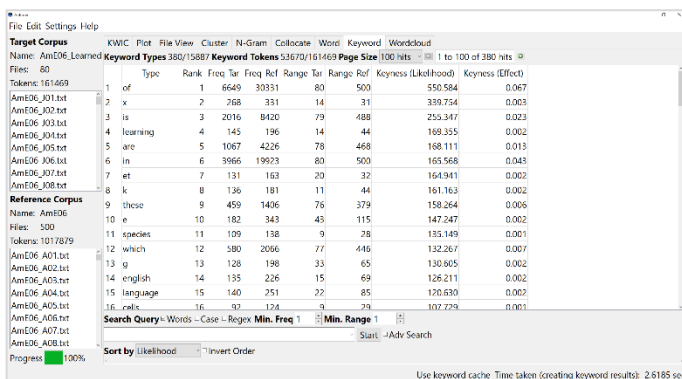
File Edit Settings Help

Target Corpus
Name: AmE06_Learned
Files: 80
Tokens: 161469
AmE06_J01.txt
AmE06_J02.txt
AmE06_J03.txt
AmE06_J04.txt
AmE06_J05.txt
AmE06_J06.txt
AmE06_J07.txt
AmE06_J08.txt

Reference Corpus
Name: AmE06
Files: 500
Tokens: 1017879
AmE06_A01.txt
AmE06_A02.txt
AmE06_A03.txt
AmE06_A04.txt
AmE06_A05.txt
AmE06_A06.txt
AmE06_A07.txt
AmE06_A08.txt

Progress 100%

KWIC Plot File View Cluster N-Gram Collocate Word Keyword Wordcloud

Keyword Types 380/15887 Keyword Tokens 53670/161469 Page Size 100 hits 1 to 100 of 380 hits

| | Type | Rank | Freq Tar | Freq Ref | Range Tar | Range Ref | Keyness (Likelihood) | Keyness (Effect) |
|---|---|---|---|---|---|---|---|---|
| 1 | of | 1 | 6649 | 30331 | 80 | 500 | 550.584 | 0.067 |
| 2 | x | 2 | 268 | 331 | 14 | 31 | 339.754 | 0.002 |
| 3 | is | 3 | 2016 | 8420 | 79 | 488 | 255.347 | 0.023 |
| 4 | learning | 4 | 145 | 196 | 14 | 44 | 169.355 | 0.002 |
| 5 | are | 5 | 1067 | 4226 | 78 | 468 | 168.111 | 0.013 |
| 6 | in | 6 | 3966 | 19923 | 80 | 500 | 165.568 | 0.043 |
| 7 | et | 7 | 131 | 163 | 20 | 32 | 164.941 | 0.002 |
| 8 | k | 8 | 136 | 181 | 11 | 44 | 161.163 | 0.002 |
| 9 | these | 9 | 459 | 1406 | 76 | 379 | 158.264 | 0.006 |
| 10 | e | 10 | 182 | 343 | 43 | 115 | 147.247 | 0.002 |
| 11 | species | 11 | 109 | 138 | 9 | 28 | 135.149 | 0.001 |
| 12 | which | 12 | 580 | 2066 | 77 | 446 | 132.267 | 0.007 |
| 13 | g | 13 | 128 | 198 | 33 | 65 | 130.605 | 0.002 |
| 14 | english | 14 | 135 | 226 | 15 | 69 | 126.211 | 0.002 |
| 15 | language | 15 | 140 | 251 | 22 | 85 | 120.630 | 0.002 |
| 16 | cells | 16 | 92 | 124 | 9 | 29 | 107.729 | 0.001 |

Search Query Words Case Regex Min. Freq 1 Min. Range 1
Start Adv Search
Sort by Likelihood Invert Order

Use keyword cache Time taken (creating keyword results): 2.6185 se